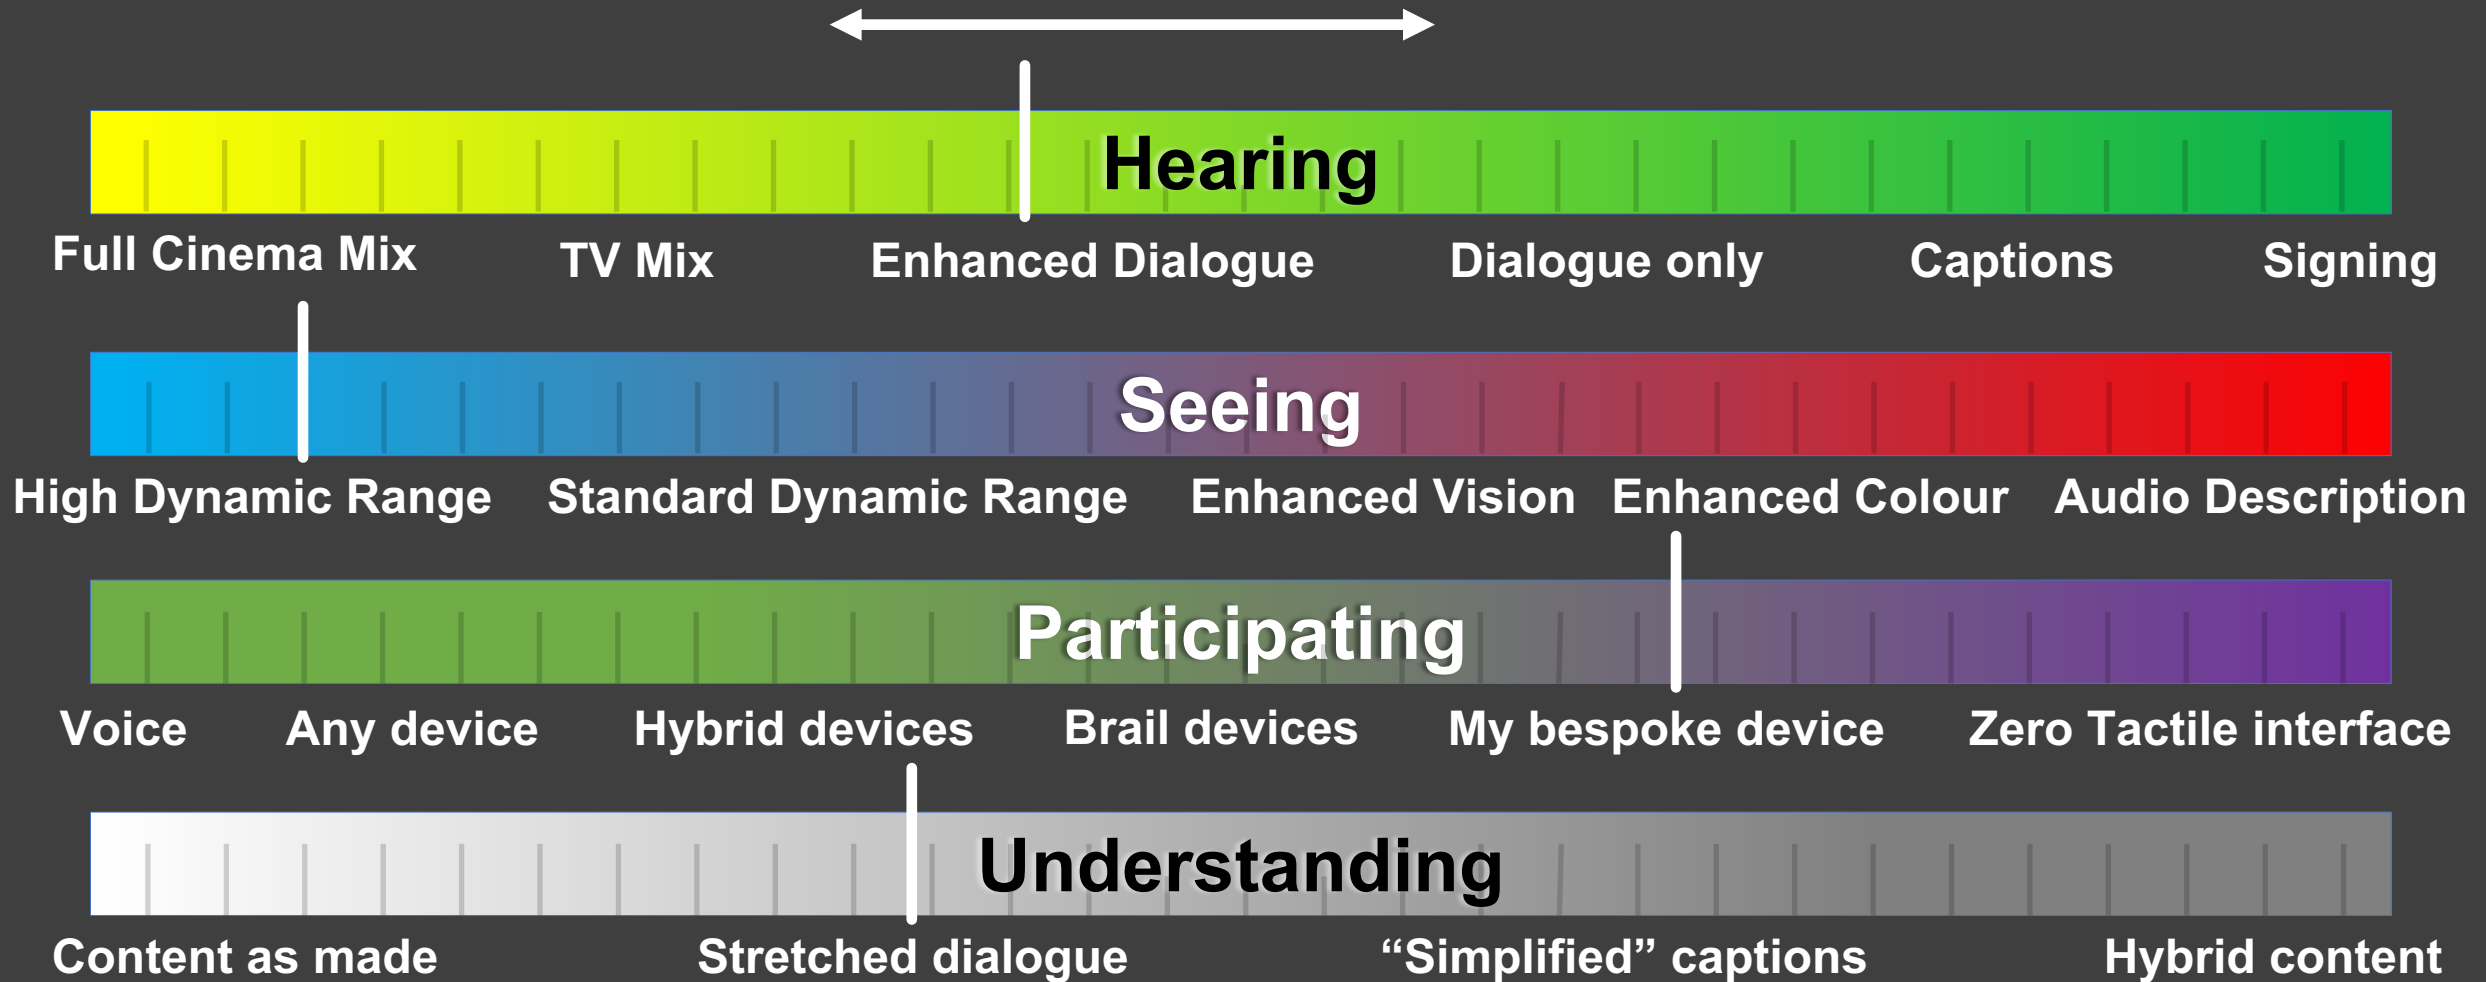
Hearing

Full Cinema Mix TV Mix Enhanced Dialogue Dialogue only Captions Signing

Seeing

High Dynamic Range Standard Dynamic Range Enhanced Vision Enhanced Colour Audio Description

Participating

Voice Any device Hybrid devices Brail devices My bespoke device Zero Tactile interface

Understanding

Content as made Stretched dialogue “Simplified” captions Hybrid content